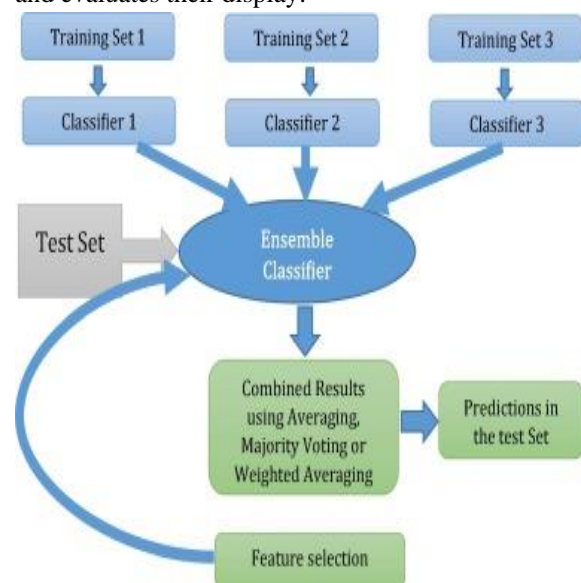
and evaluates their display.

Training Set 1

Training Set 2

Training Set 3

Classifier 1

Classifier 2

Classifier 3

Test Set

Ensemble Classifier

Combined Results using Averaging, Majority Voting or Weighted Averaging

Predictions in the test Set

Feature selection